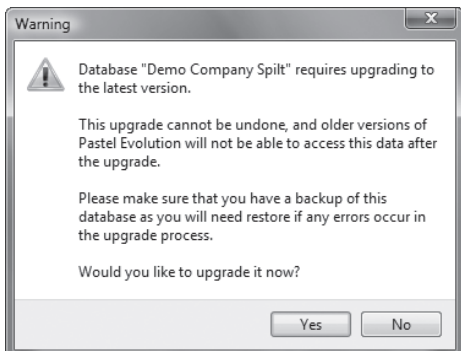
Warning

Database "Demo Company Spilt" requires upgrading to the latest version.

This upgrade cannot be undone, and older versions of Pastel Evolution will not be able to access this data after the upgrade.

Please make sure that you have a backup of this database as you will need restore if any errors occur in the upgrade process.

Would you like to upgrade it now?

Yes

No